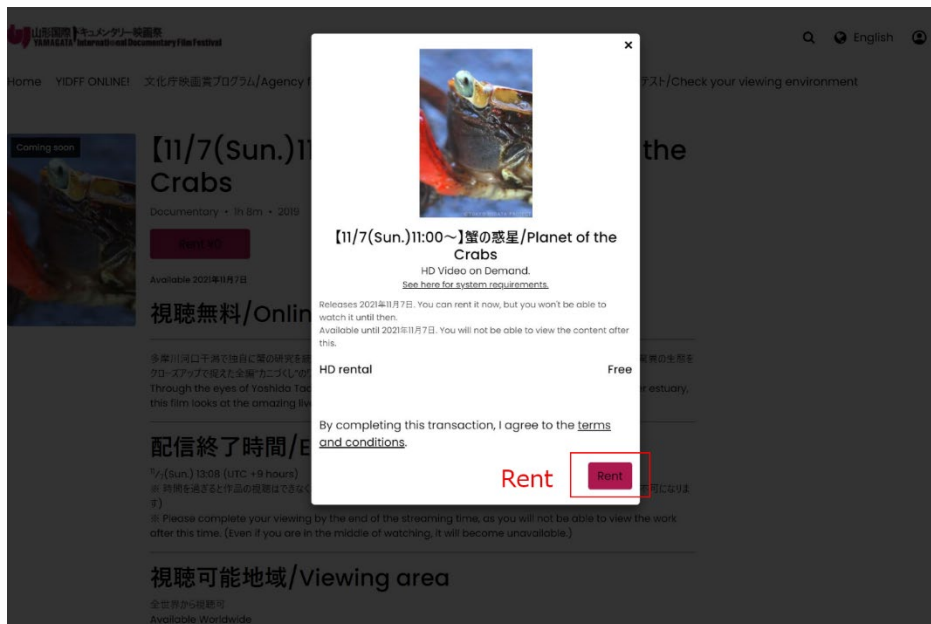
山形国際ドキュメンタリー映画祭 YAMAGATA International Documentary Film Festival

English

Home YIDFF ONLINE! 文化庁映画賞プログラム/Agency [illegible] テスト/Check your viewing environment

Coming soon

【11/7(Sun.)1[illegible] the Crabs

Documentary • 1h 8m • 2019

Rent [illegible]

Available 2021年11月7日

視聴無料/Onlin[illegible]

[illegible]

Through the eyes of Yoshida Ta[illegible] estuary, this film looks at the amazing liv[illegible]

配信終了時間/E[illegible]

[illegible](Sun.) 13:08 (UTC +9 hours)

※ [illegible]

※ Please complete your viewing by the end of the streaming time, as you will not be able to view the work after this time. (Even if you are in the middle of watching, it will become unavailable.)

視聴可能地域/Viewing area

全世界から視聴可

Available Worldwide

×

【11/7(Sun.)11:00～】蟹の惑星/Planet of the Crabs

HD Video on Demand.

See here for system requirements.

Releases 2021年11月7日. You can rent it now, but you won't be able to watch it until then.
Available until 2021年11月7日. You will not be able to view the content after this.

| HD rental | Free |
|---|---|

By completing this transaction, I agree to the terms and conditions.

Rent

Rent